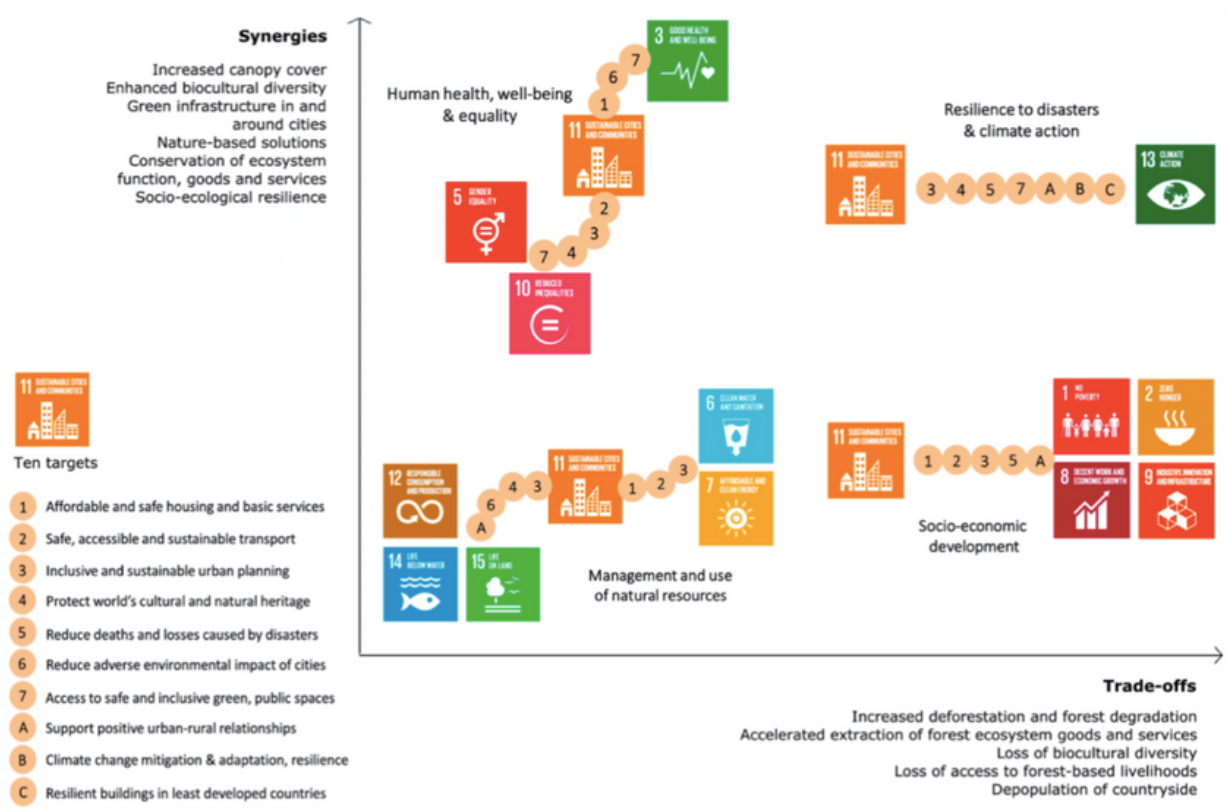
**Synergies**

Increased canopy cover
Enhanced biocultural diversity
Green infrastructure in and around cities
Nature-based solutions
Conservation of ecosystem function, goods and services
Socio-ecological resilience

Human health, well-being & equality

3 GOOD HEALTH AND WELL-BEING

7 6 1

11 SUSTAINABLE CITIES AND COMMUNITIES

5 GENDER EQUALITY

2 3 4 7

10 REDUCED INEQUALITIES

Resilience to disasters & climate action

11 SUSTAINABLE CITIES AND COMMUNITIES

3 4 5 7 A B C

13 CLIMATE ACTION

11 SUSTAINABLE CITIES AND COMMUNITIES

Ten targets

1 Affordable and safe housing and basic services
2 Safe, accessible and sustainable transport
3 Inclusive and sustainable urban planning
4 Protect world's cultural and natural heritage
5 Reduce deaths and losses caused by disasters
6 Reduce adverse environmental impact of cities
7 Access to safe and inclusive green, public spaces
A Support positive urban-rural relationships
B Climate change mitigation & adaptation, resilience
C Resilient buildings in least developed countries

12 RESPONSIBLE CONSUMPTION AND PRODUCTION

A 6 4 3

11 SUSTAINABLE CITIES AND COMMUNITIES

1 2 3

6 CLEAN WATER AND SANITATION

7 AFFORDABLE AND CLEAN ENERGY

14 LIFE BELOW WATER

15 LIFE ON LAND

Management and use of natural resources

11 SUSTAINABLE CITIES AND COMMUNITIES

1 2 3 5 A

1 NO POVERTY

2 ZERO HUNGER

8 DECENT WORK AND ECONOMIC GROWTH

9 INDUSTRY, INNOVATION AND INFRASTRUCTURE

Socio-economic development

**Trade-offs**

Increased deforestation and forest degradation
Accelerated extraction of forest ecosystem goods and services
Loss of biocultural diversity
Loss of access to forest-based livelihoods
Depopulation of countryside